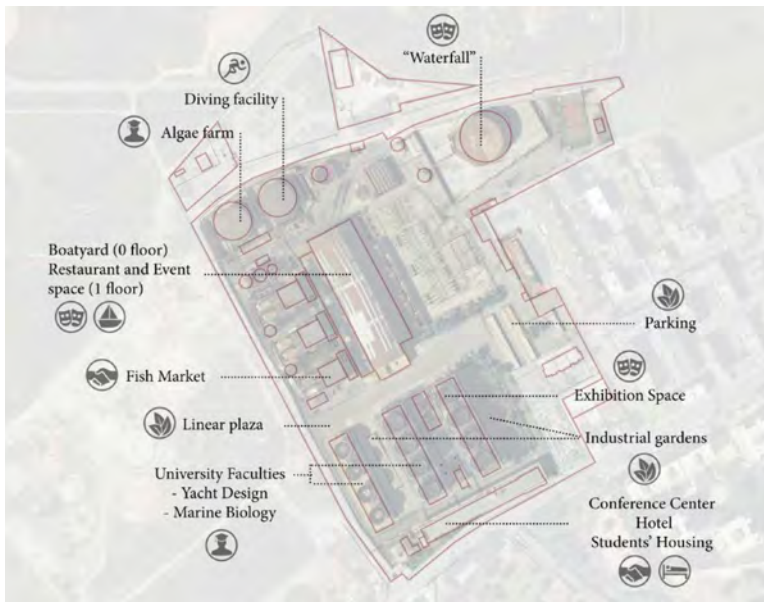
"Waterfall"

Diving facility

Algae farm

Boatyard (0 floor)
Restaurant and Event space (1 floor)

Parking

Fish Market

Exhibition Space

Linear plaza

Industrial gardens

University Faculties
- Yacht Design
- Marine Biology

Conference Center
Hotel
Students' Housing